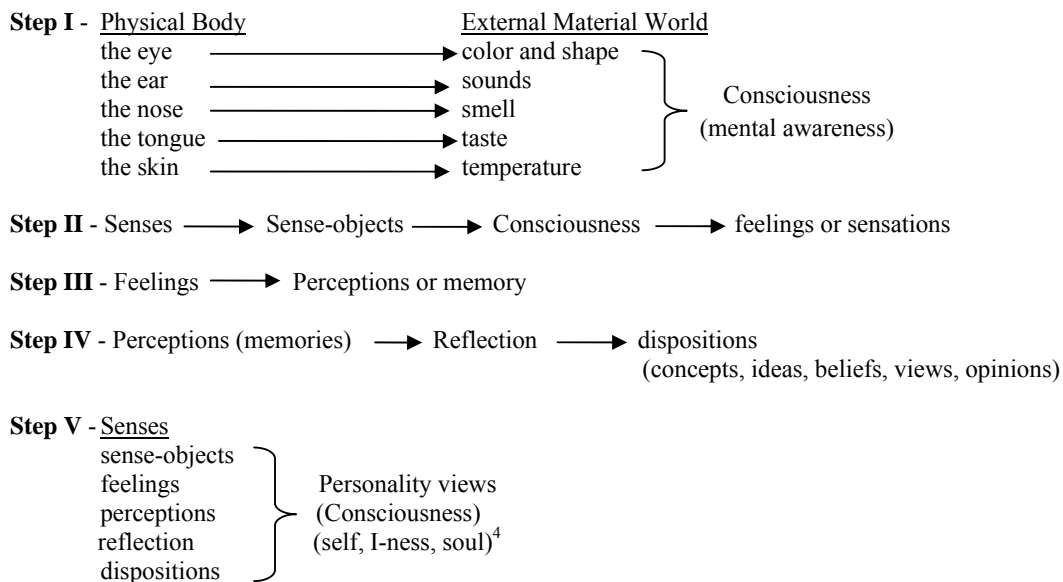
**Step I** - Physical Body External Material World

the eye → color and shape
the ear → sounds
the nose → smell
the tongue → taste
the skin → temperature

Consciousness (mental awareness)

**Step II** - Senses → Sense-objects → Consciousness → feelings or sensations

**Step III** - Feelings → Perceptions or memory

**Step IV** - Perceptions (memories) → Reflection → dispositions (concepts, ideas, beliefs, views, opinions)

**Step V** - Senses
sense-objects
feelings
perceptions
reflection
dispositions

Personality views (Consciousness) (self, I-ness, soul)$^4$